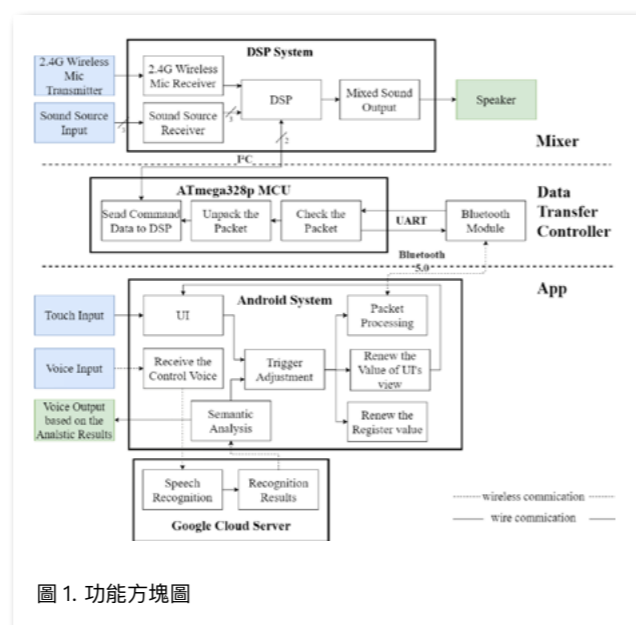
DSP System

2.4G Wireless Mic Transmitter

2.4G Wireless Mic Receiver

Sound Source Input

Sound Source Receiver

DSP

Mixed Sound Output

Speaker

Mixer

3

3

2

I²C

ATmega328p MCU

Data Transfer Controller

Send Command Data to DSP

Unpack the Packet

Check the Packet

UART

Bluetooth Module

Bluetooth 5.0

App

Android System

Touch Input

UI

Packet Processing

Voice Input

Receive the Control Voice

Trigger Adjustment

Renew the Value of UI's view

Voice Output based on the Analistic Results

Semantic Analysis

Renew the Register value

Speech Recognition

Recognition Results

Google Cloud Server

wireless commication

wire commication

圖 1. 功能方塊圖